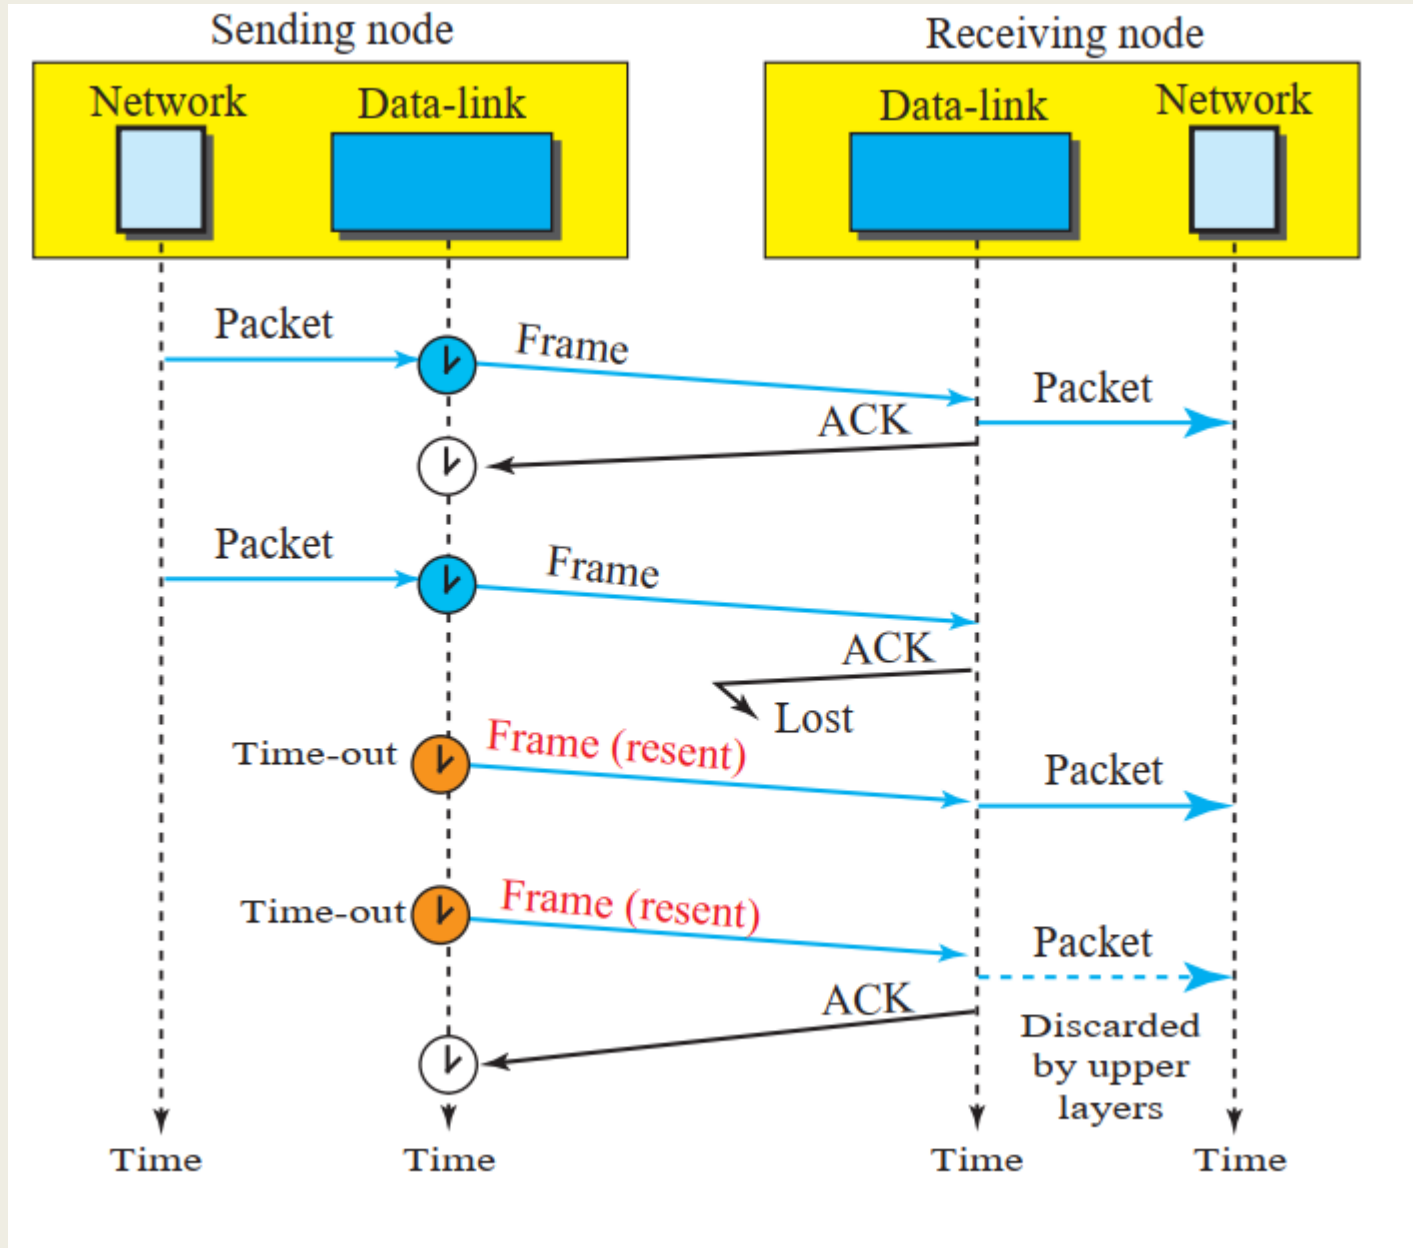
Sending node

Network

Data-link

Receiving node

Data-link

Network

Packet

Frame

Packet

ACK

Packet

Frame

ACK

Lost

Time-out

Frame (resent)

Packet

Time-out

Frame (resent)

Packet

ACK

Discarded by upper layers

Time

Time

Time

Time